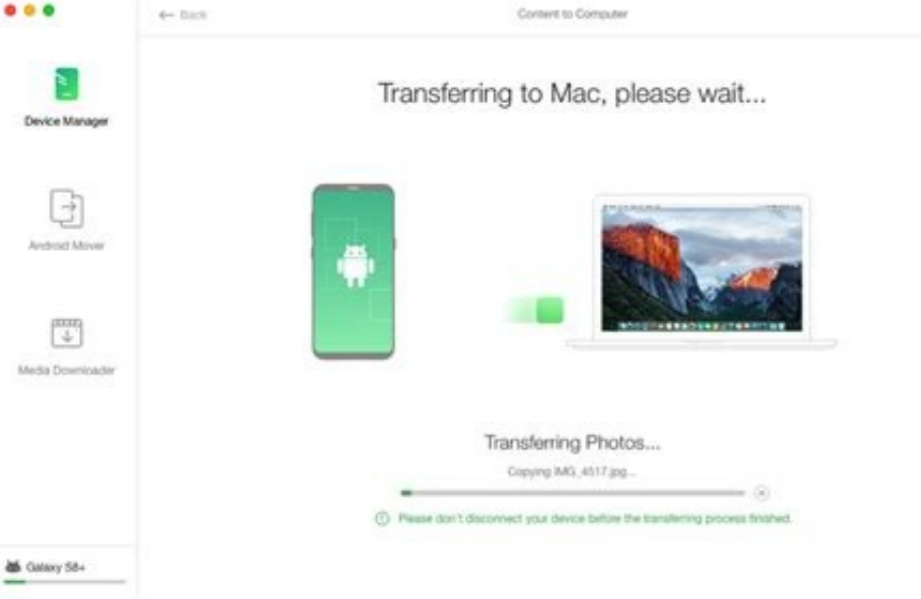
← Back

Content to Computer

Device Manager

Android Mover

Media Downloader

Galaxy S8+

Transferring to Mac, please wait...

Transferring Photos...

Copying IMG_4517.jpg...

Please don't disconnect your device before the transferring process finished.